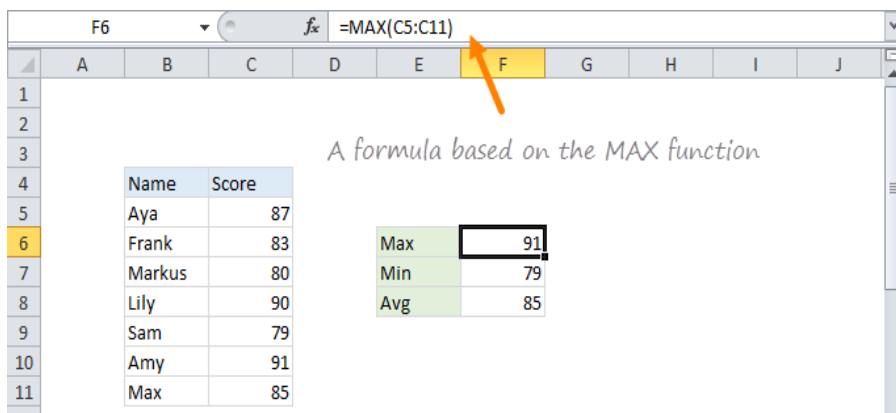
F6 $f_x$ =MAX(C5:C11)

| | A | B | C | D | E | F | G | H | I | J |
|---|---|---|---|---|---|---|---|---|---|---|
| 1 | | | | | | | | | | |
| 2 | | | | | | | | | | |
| 3 | | | | | | | | | | |
| 4 | | Name | Score | | | | | | | |
| 5 | | Aya | 87 | | | | | | | |
| 6 | | Frank | 83 | | Max | 91 | | | | |
| 7 | | Markus | 80 | | Min | 79 | | | | |
| 8 | | Lily | 90 | | Avg | 85 | | | | |
| 9 | | Sam | 79 | | | | | | | |
| 10 | | Amy | 91 | | | | | | | |
| 11 | | Max | 85 | | | | | | | |

A formula based on the MAX function